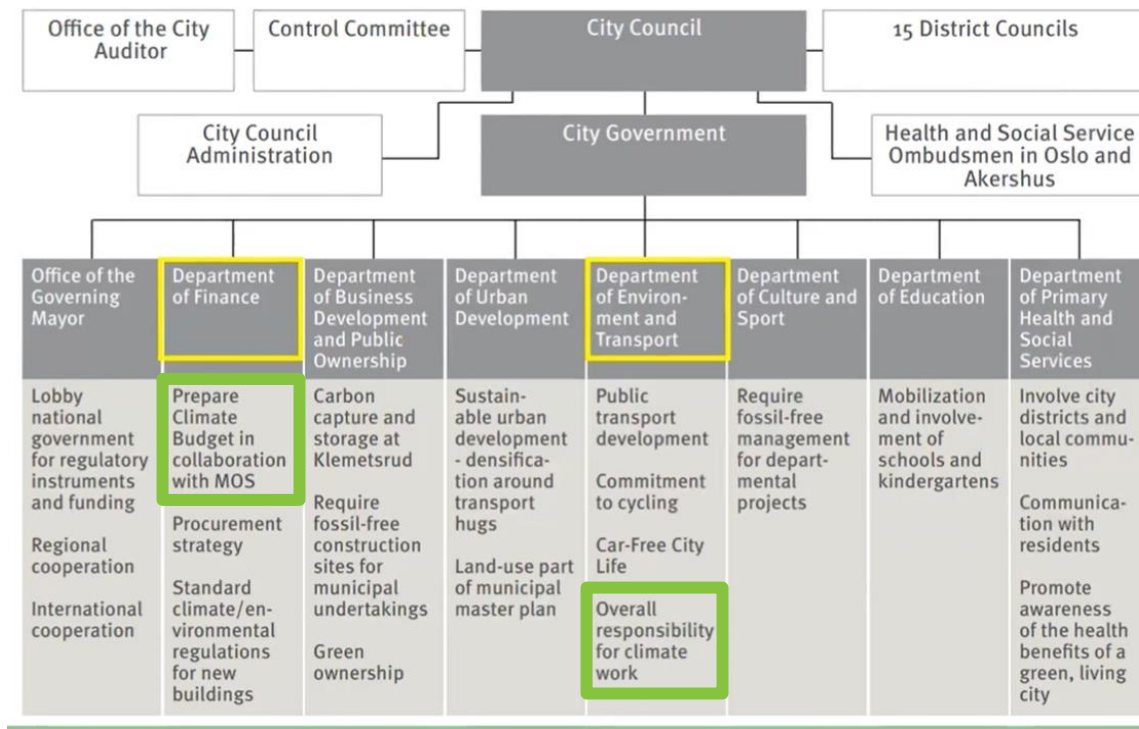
Office of the City Auditor

Control Committee

City Council

15 District Councils

City Council Administration

City Government

Health and Social Service Ombudsmen in Oslo and Akershus

| Office of the Governing Mayor | Department of Finance | Department of Business Development and Public Ownership | Department of Urban Development | Department of Environment and Transport | Department of Culture and Sport | Department of Education | Department of Primary Health and Social Services |
|---|---|---|---|---|---|---|---|
| Lobby national government for regulatory instruments and funding<br><br>Regional cooperation<br><br>International cooperation | Prepare Climate Budget in collaboration with MOS<br><br>Procurement strategy<br><br>Standard climate/environmental regulations for new buildings | Carbon capture and storage at Klemetsrud<br><br>Require fossil-free construction sites for municipal undertakings<br><br>Green ownership | Sustainable urban development - densification around transport hugs<br><br>Land-use part of municipal master plan | Public transport development<br><br>Commitment to cycling<br><br>Car-Free City Life<br><br>Overall responsibility for climate work | Require fossil-free management for departmental projects | Mobilization and involvement of schools and kindergartens | Involve city districts and local communities<br><br>Communication with residents<br><br>Promote awareness of the health benefits of a green, living city |